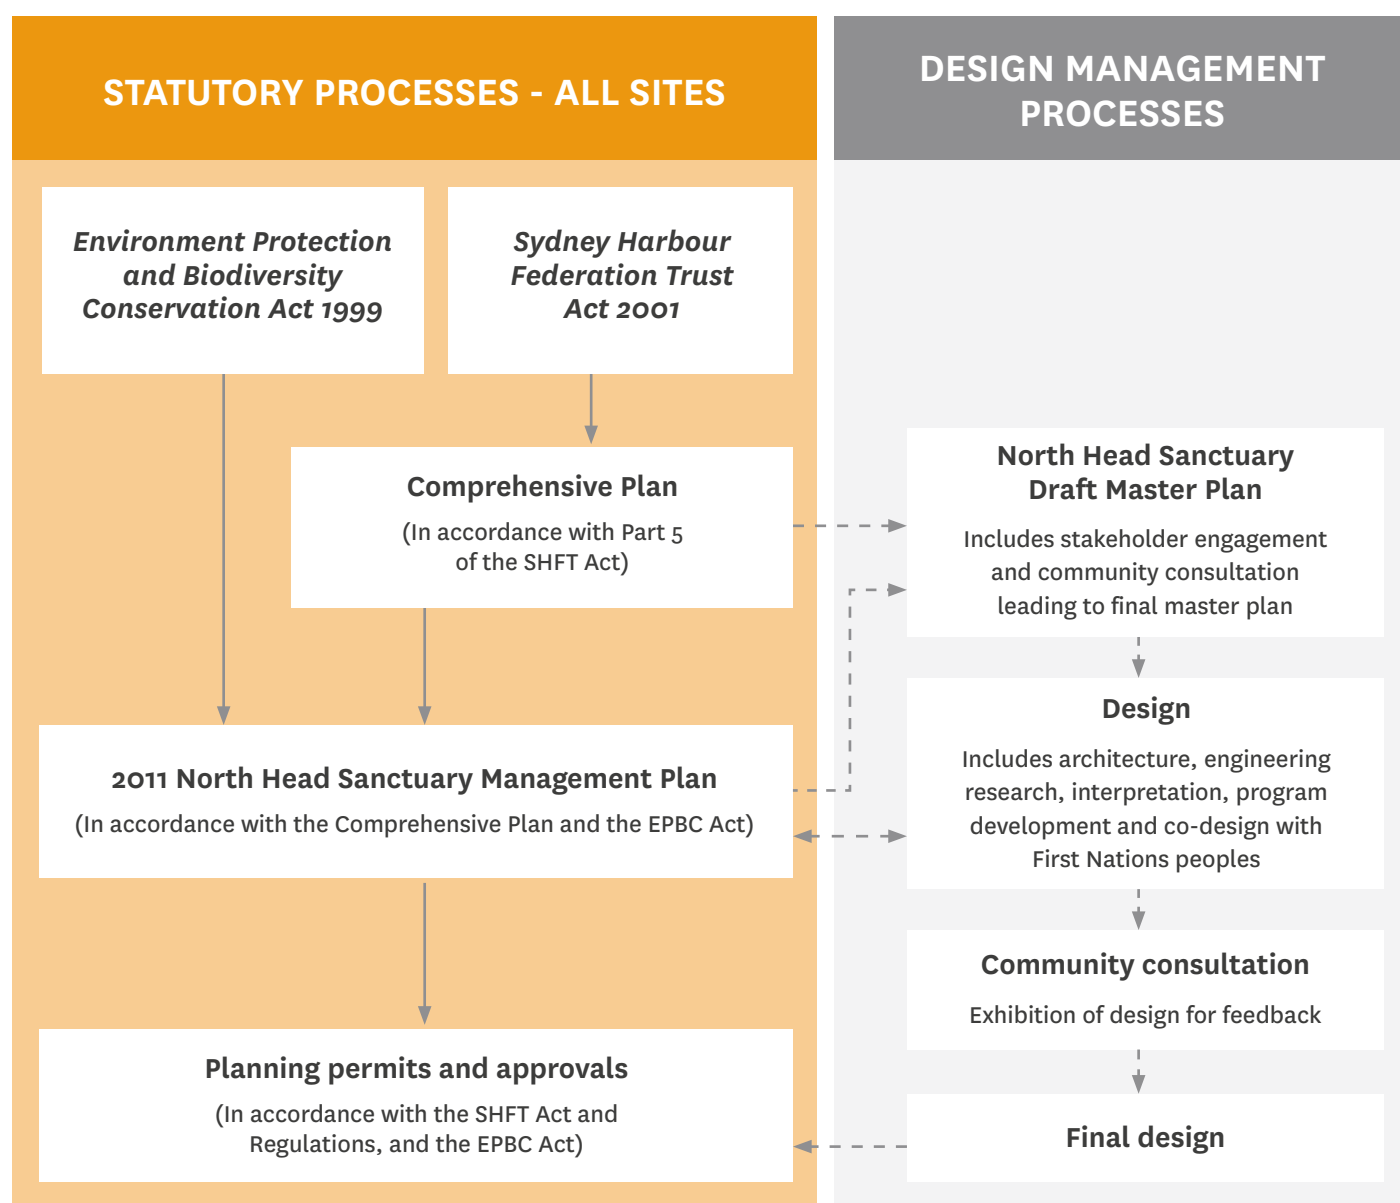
STATUTORY PROCESSES - ALL SITES

*Environment Protection and Biodiversity Conservation Act 1999*

*Sydney Harbour Federation Trust Act 2001*

Comprehensive Plan

(In accordance with Part 5 of the SHFT Act)

2011 North Head Sanctuary Management Plan

(In accordance with the Comprehensive Plan and the EPBC Act)

Planning permits and approvals

(In accordance with the SHFT Act and Regulations, and the EPBC Act)

DESIGN MANAGEMENT PROCESSES

North Head Sanctuary Draft Master Plan

Includes stakeholder engagement and community consultation leading to final master plan

Design

Includes architecture, engineering research, interpretation, program development and co-design with First Nations peoples

Community consultation

Exhibition of design for feedback

Final design